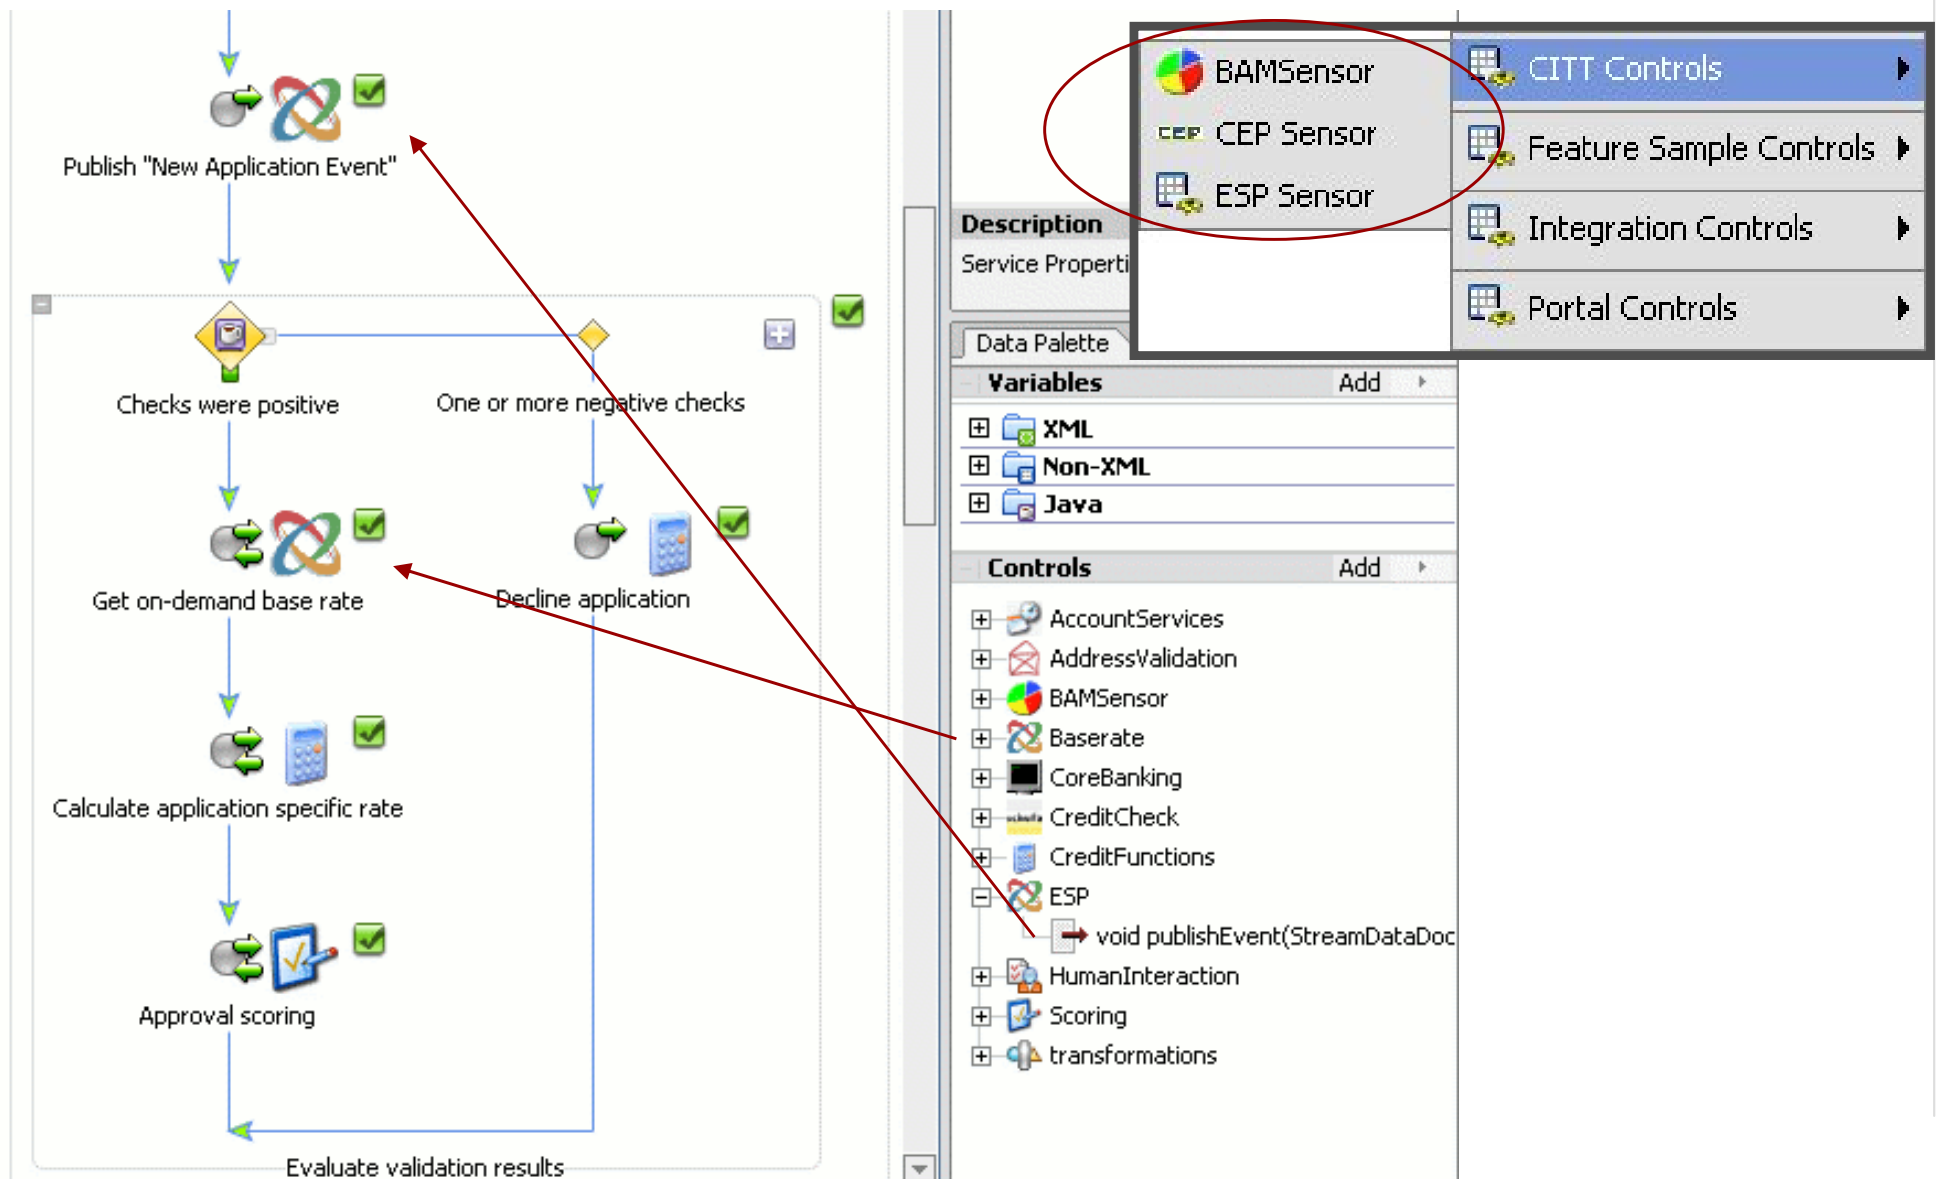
Publish "New Application Event"

Checks were positive

One or more negative checks

Get on-demand base rate

Decline application

Calculate application specific rate

Approval scoring

Evaluate validation results

BAMSensor
CEP Sensor
ESP Sensor

CITT Controls
Feature Sample Controls
Integration Controls
Portal Controls

Description
Service Properti

Data Palette

Variables Add
XML
Non-XML
Java

Controls Add
AccountServices
AddressValidation
BAMSensor
Baserate
CoreBanking
CreditCheck
CreditFunctions
ESP
void publishEvent(StreamDataDoc
HumanInteraction
Scoring
transformations